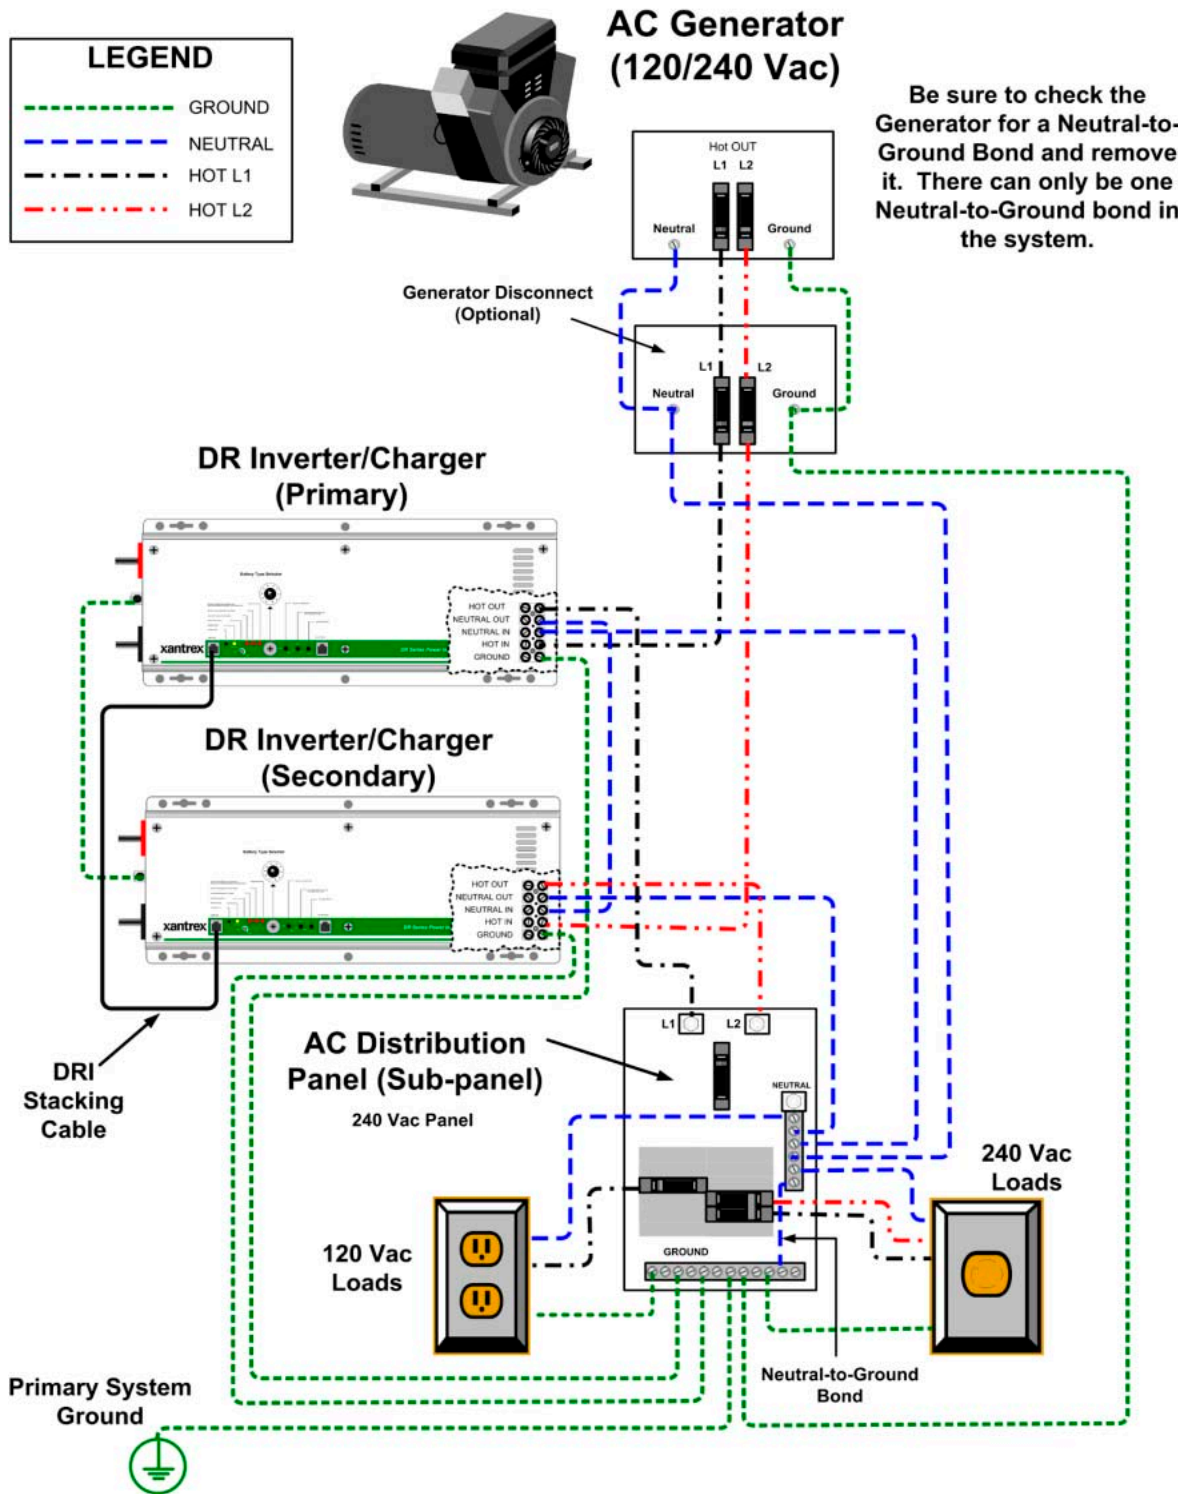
LEGEND
GROUND
NEUTRAL
HOT L1
HOT L2

AC Generator
(120/240 Vac)

Be sure to check the Generator for a Neutral-to-Ground Bond and remove it. There can only be one Neutral-to-Ground bond in the system.

Hot OUT
L1 L2
Neutral
Ground

Generator Disconnect
(Optional)

L1 L2
Neutral
Ground

DR Inverter/Charger
(Primary)

Battery Type Selector
xantrex
HOT OUT
NEUTRAL OUT
NEUTRAL IN
HOT IN
GROUND

DR Inverter/Charger
(Secondary)

Battery Type Selector
xantrex
HOT OUT
NEUTRAL OUT
NEUTRAL IN
HOT IN
GROUND

DRI
Stacking
Cable

AC Distribution
Panel (Sub-panel)
240 Vac Panel

L1 L2
NEUTRAL
GROUND

240 Vac
Loads

120 Vac
Loads

Primary System
Ground

Neutral-to-Ground
Bond